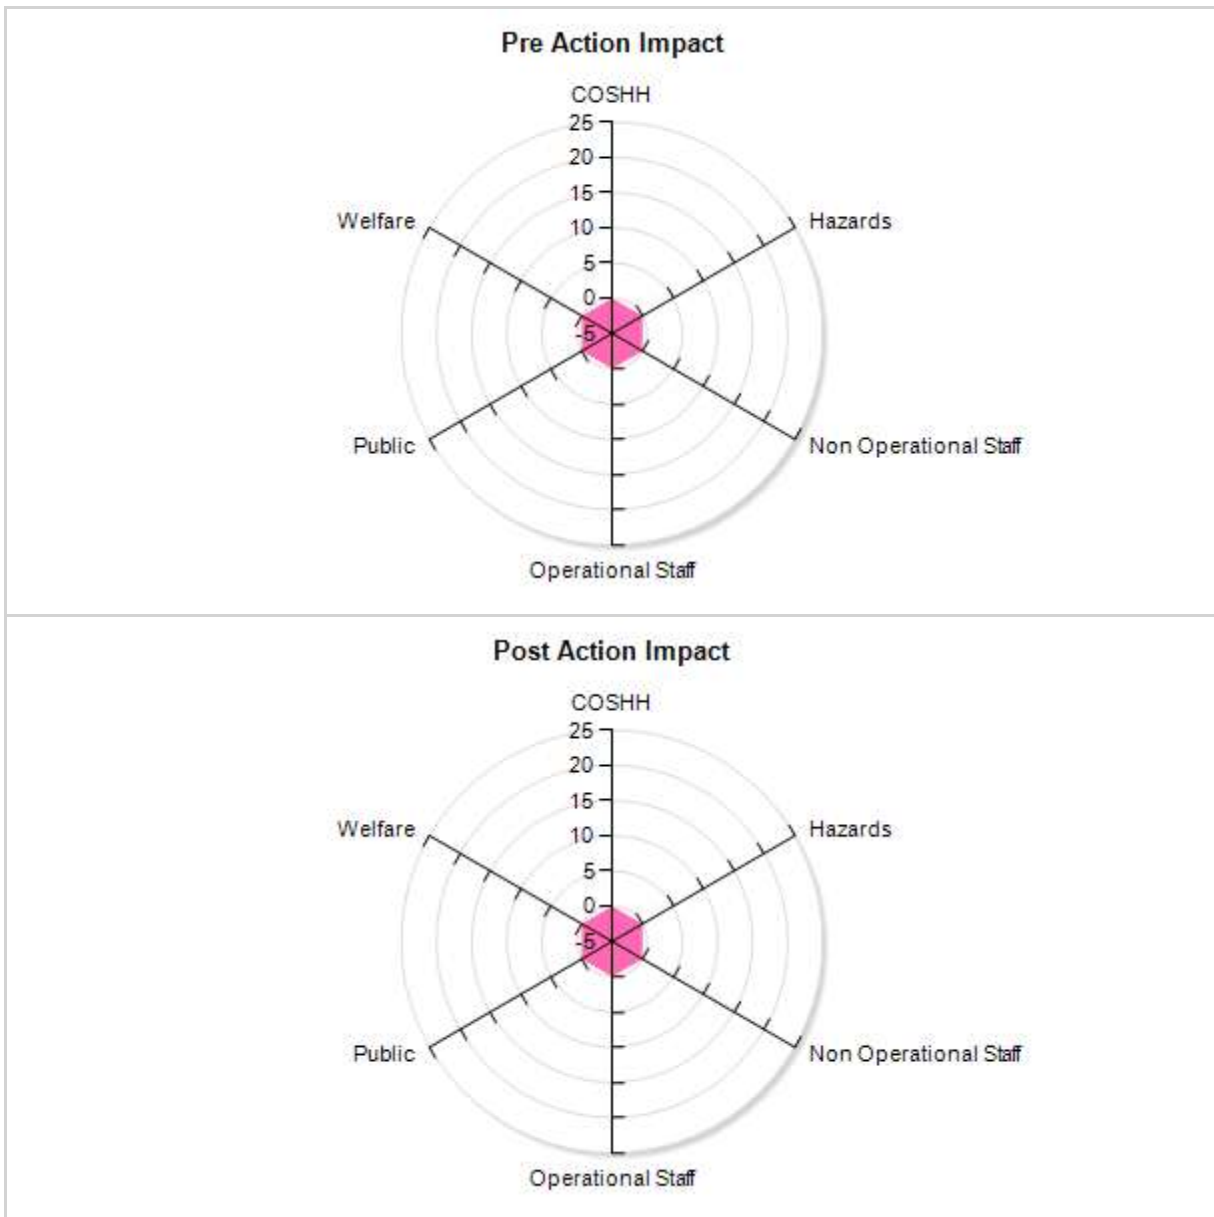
Pre Action Impact

COSHH
25
20
15
10
5
0
-5
Hazards
Non Operational Staff
Operational Staff
Public
Welfare

Post Action Impact

COSHH
25
20
15
10
5
0
-5
Hazards
Non Operational Staff
Operational Staff
Public
Welfare